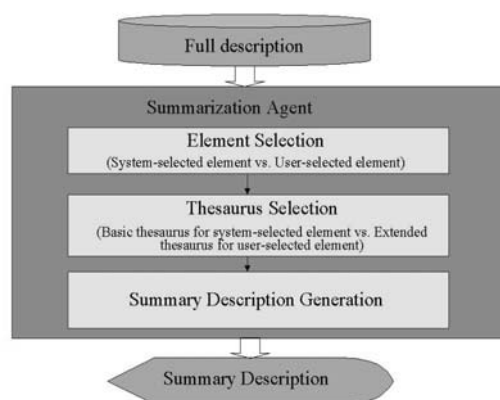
Full description

Summarization Agent

Element Selection
(System-selected element vs. User-selected element)

Thesaurus Selection
(Basic thesaurus for system-selected element vs. Extended thesaurus for user-selected element)

Summary Description Generation

Summary Description